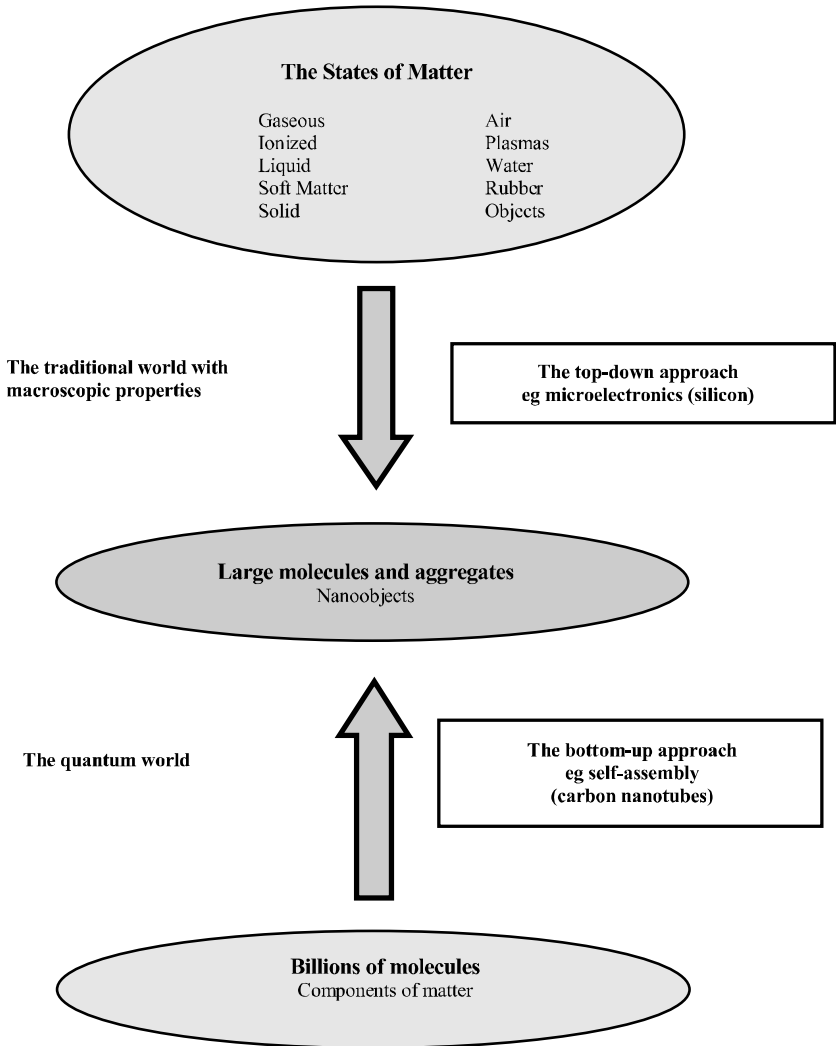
The States of Matter

Gaseous
Ionized
Liquid
Soft Matter
Solid

Air
Plasmas
Water
Rubber
Objects

The traditional world with macroscopic properties

The top-down approach
eg microelectronics (silicon)

Large molecules and aggregates
Nanoobjects

The quantum world

The bottom-up approach
eg self-assembly
(carbon nanotubes)

Billions of molecules
Components of matter